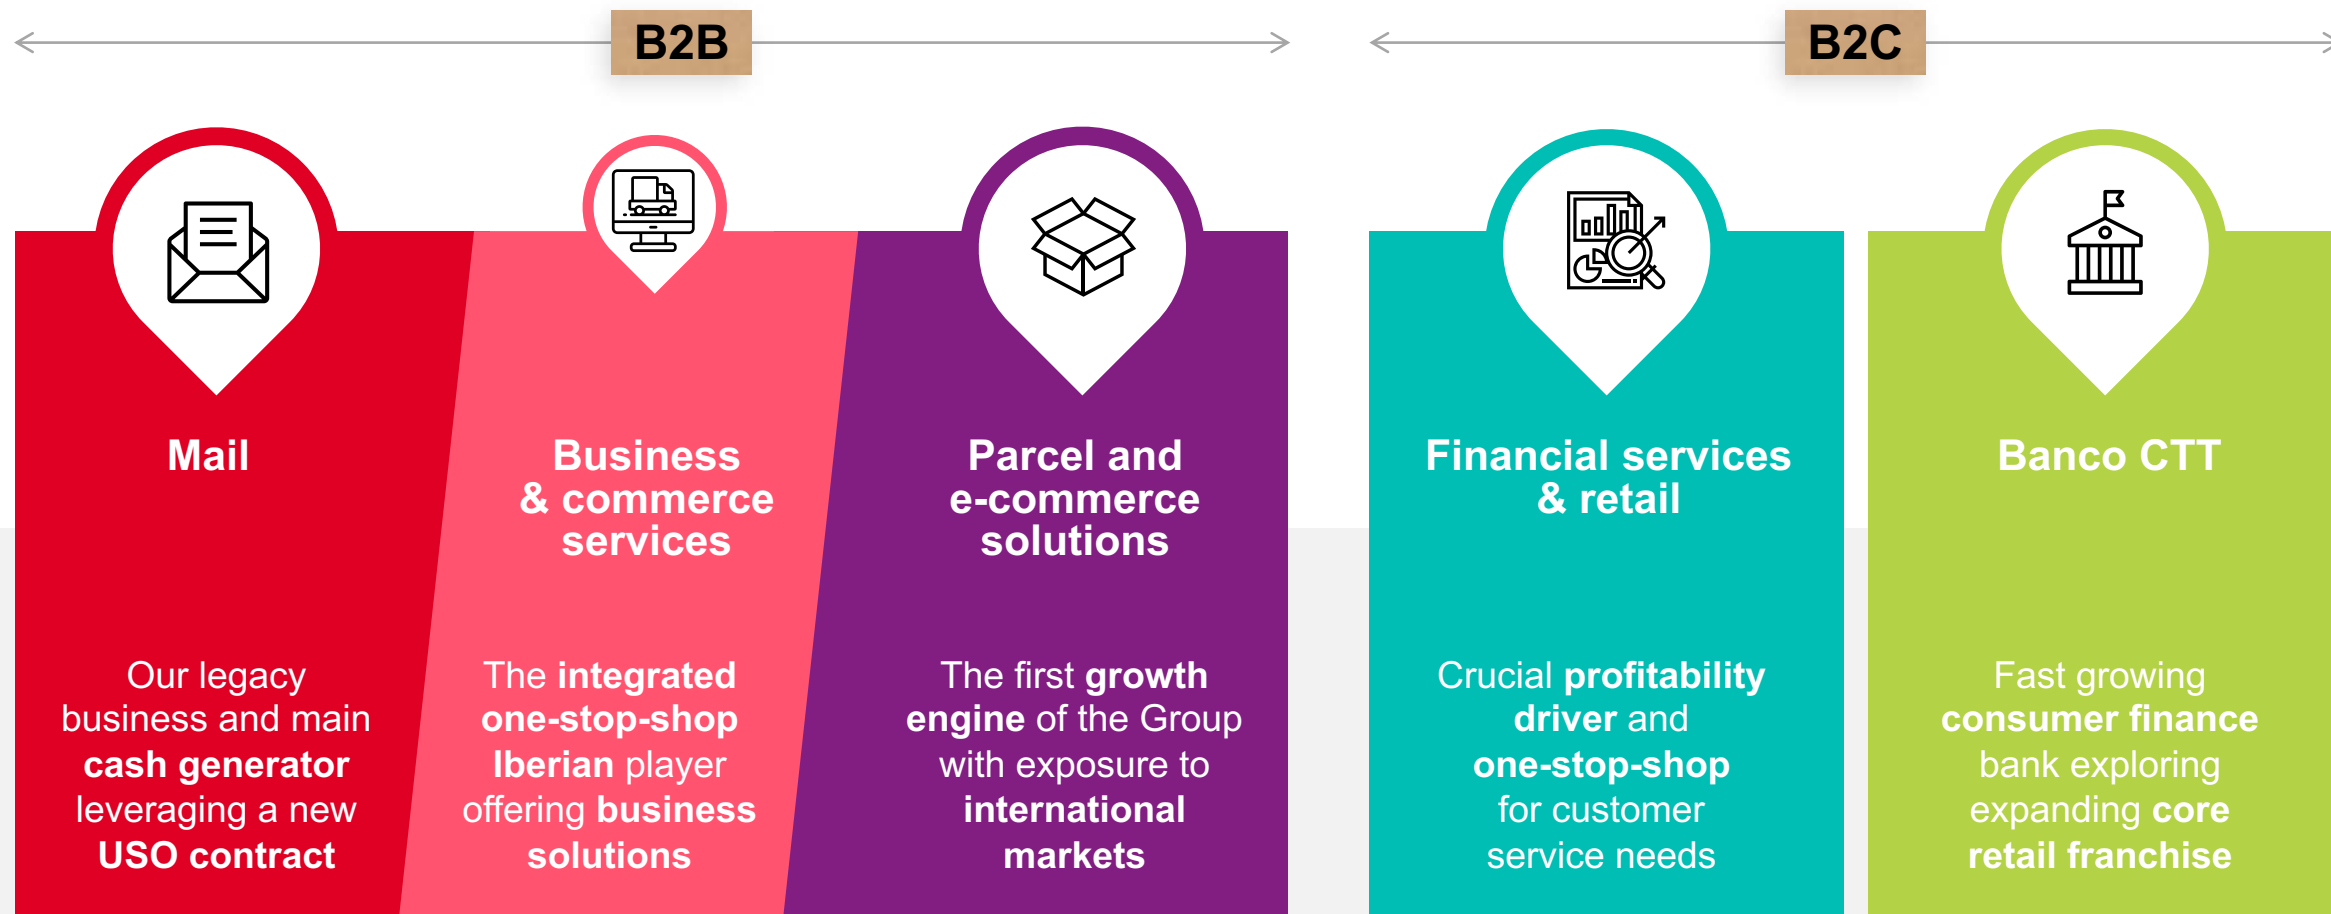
B2B

B2C

Mail

Our legacy business and main cash generator leveraging a new USO contract

Business & commerce services

The integrated one-stop-shop Iberian player offering business solutions

Parcel and e-commerce solutions

The first growth engine of the Group with exposure to international markets

Financial services & retail

Crucial profitability driver and one-stop-shop for customer service needs

Banco CTT

Fast growing consumer finance bank exploring expanding core retail franchise